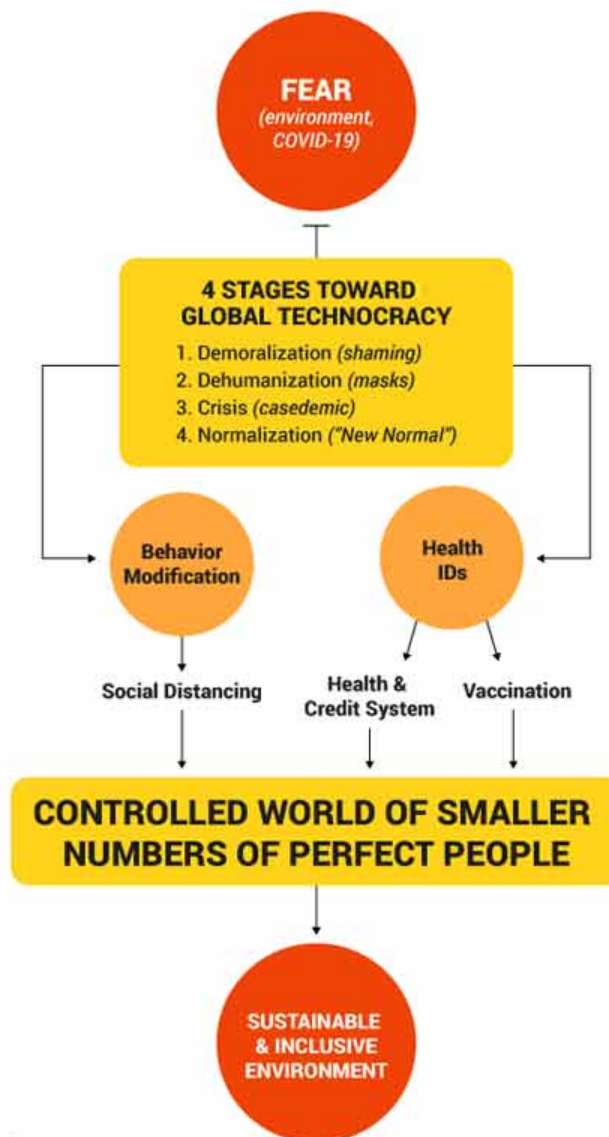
FEAR
(environment, COVID-19)

4 STAGES TOWARD GLOBAL TECHNOCRACY
1. Demoralization (shaming)
2. Dehumanization (masks)
3. Crisis (casedemic)
4. Normalization ("New Normal")

Behavior Modification

Health IDs

Social Distancing

Health & Credit System

Vaccination

CONTROLLED WORLD OF SMALLER NUMBERS OF PERFECT PEOPLE

SUSTAINABLE & INCLUSIVE ENVIRONMENT